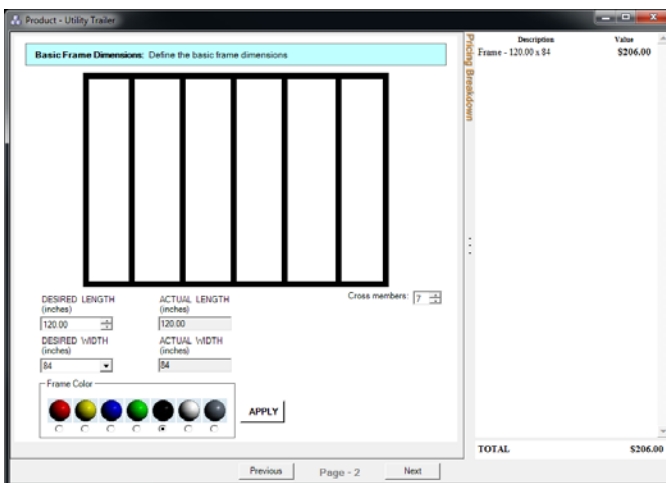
Product - Utility Trailer

Basic Frame Dimensions: Define the basic frame dimensions

DESIRED LENGTH (inches)
120.00

ACTUAL LENGTH (inches)
120.00

Cross members: 7

DESIRED WIDTH (inches)
84

ACTUAL WIDTH (inches)
84

Frame Color

APPLY

Pricing Breakdown

| Description | Value |
|---|---|
| Frame - 120.00 x 84 | $206.00 |

TOTAL $206.00

Previous Page - 2 Next